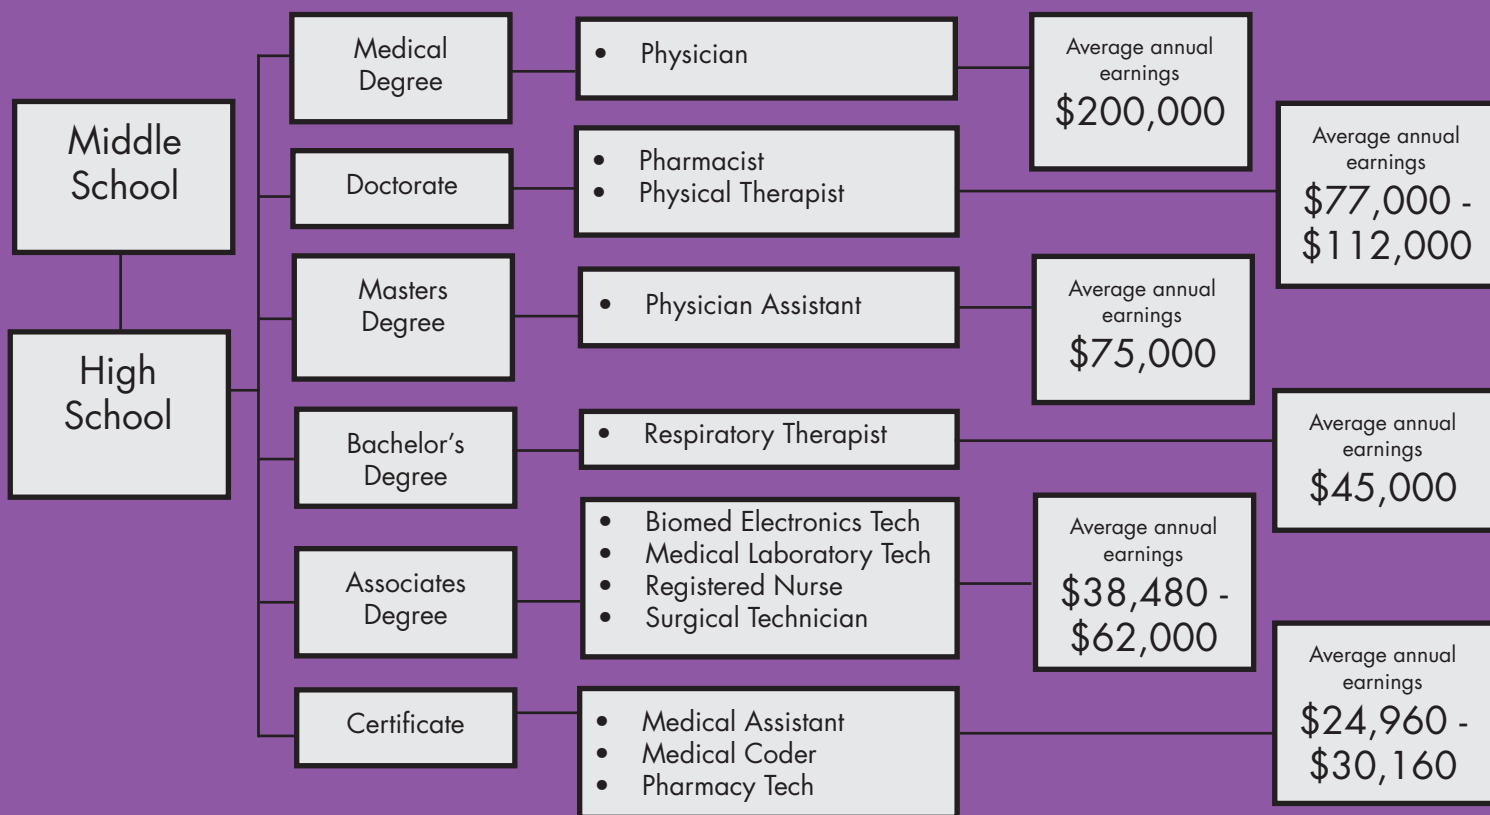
Middle School

High School

Medical Degree

- Physician

Average annual earnings $200,000

Doctorate

- Pharmacist
- Physical Therapist

Average annual earnings $77,000 - $112,000

Masters Degree

- Physician Assistant

Average annual earnings $75,000

Bachelor's Degree

- Respiratory Therapist

Average annual earnings $45,000

Associates Degree

- Biomed Electronics Tech
- Medical Laboratory Tech
- Registered Nurse
- Surgical Technician

Average annual earnings $38,480 - $62,000

Certificate

- Medical Assistant
- Medical Coder
- Pharmacy Tech

Average annual earnings $24,960 - $30,160